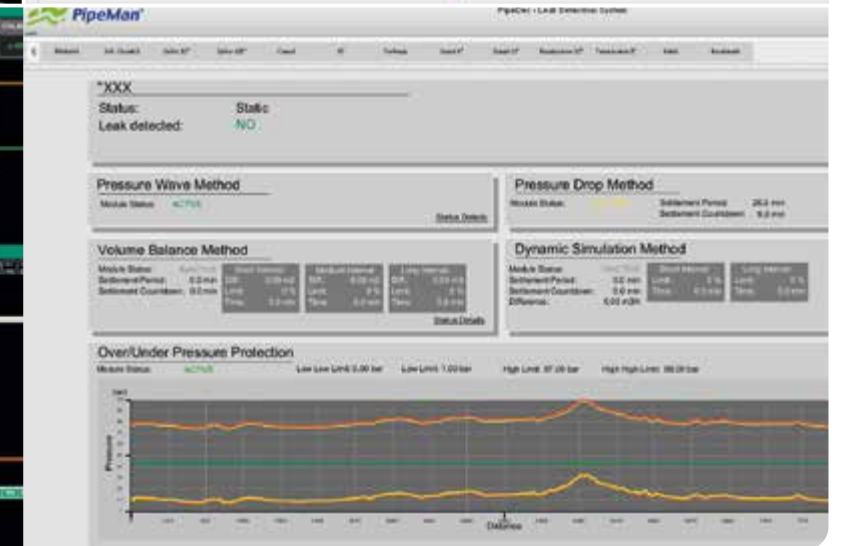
PipeMan

PipeDet - Leak Detection System

*XXX
Status: Static
Leak detected: NO

Pressure Wave Method
Module Status: ACTIVE
Status Details

Pressure Drop Method
Module Status: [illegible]
Settlement Period: 26.4 min
Settlement Countdown: 9.2 min

Volume Balance Method
Module Status: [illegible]
Settlement Period: 0.0 min
Settlement Countdown: 0.0 min
Status Details

Dynamic Simulation Method
Module Status: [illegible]
Settlement Period: 0.0 min
Settlement Countdown: 0.0 min
Difference: 0.00 m3/h

Over/Under Pressure Protection
Module Status: ACTIVE
Low Low Limit: 0.00 bar
Low Limit: 1.00 bar
High Limit: 87.00 bar
High High Limit: 88.00 bar

Pressure
Distance